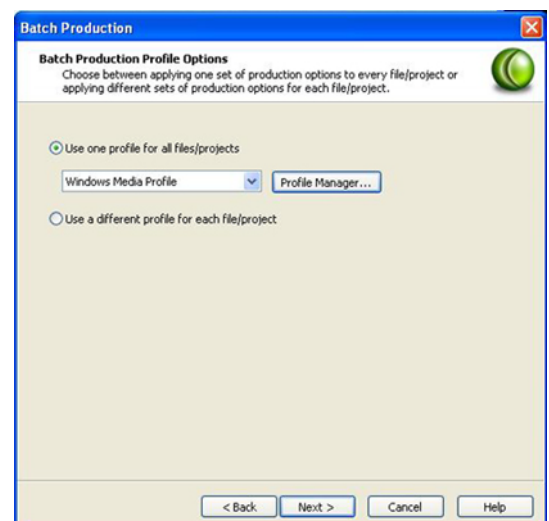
Batch Production

Batch Production Profile Options
Choose between applying one set of production options to every file/project or applying different sets of production options for each file/project.

Use one profile for all files/projects

Windows Media Profile

Profile Manager...

Use a different profile for each file/project

< Back

Next >

Cancel

Help